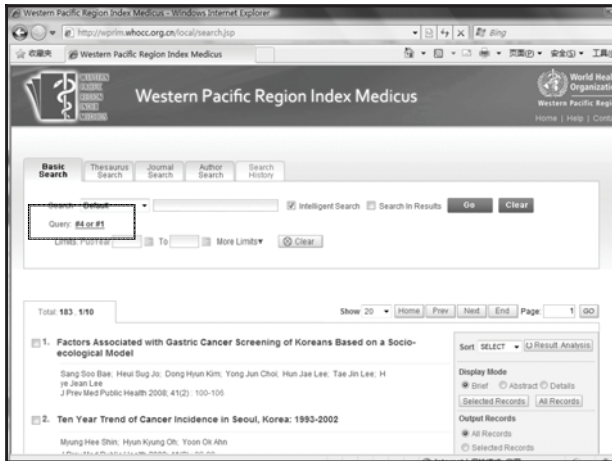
Western Pacific Region Index Medicus - Windows Internet Explorer

http://wprim.whocc.org.cn/local/search.jsp

Bing

收藏夹

Western Pacific Region Index Medicus

页面(P) 安全(S) 工具

WESTERN PACIFIC REGION INDEX MEDICUS

Western Pacific Region Index Medicus

World Heal Organizatio Western Pacific Regi

Home | Help | Cont

Basic Search

Thesaurus Search

Journal Search

Author Search

Search History

Search - Default

Intelligent Search

Search In Results

Go

Clear

Query: #4 or #1

Limits: PubYear

To

More Limits▼

Clear

Total: 183 , 1/10

Show 20

Home

Prev

Next

End

Page: 1

GO

1. Factors Associated with Gastric Cancer Screening of Koreans Based on a Socio-ecological Model

Sang Soo Bae; Heui Sug Jo; Dong Hyun Kim; Yong Jun Choi; Hun Jae Lee; Tae Jin Lee; H ye Jean Lee

J Prev Med Public Health 2008; 41(2) : 100-106

2. Ten Year Trend of Cancer Incidence in Seoul, Korea: 1993-2002

Myung Hee Shin; Hyun Kyung Oh; Yoon Ok Ahn

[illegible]

Sort: SELECT

Result Analysis

Display Mode

Brief

Abstract

Details

Selected Records

All Records

Output Records

All Records

Selected Records